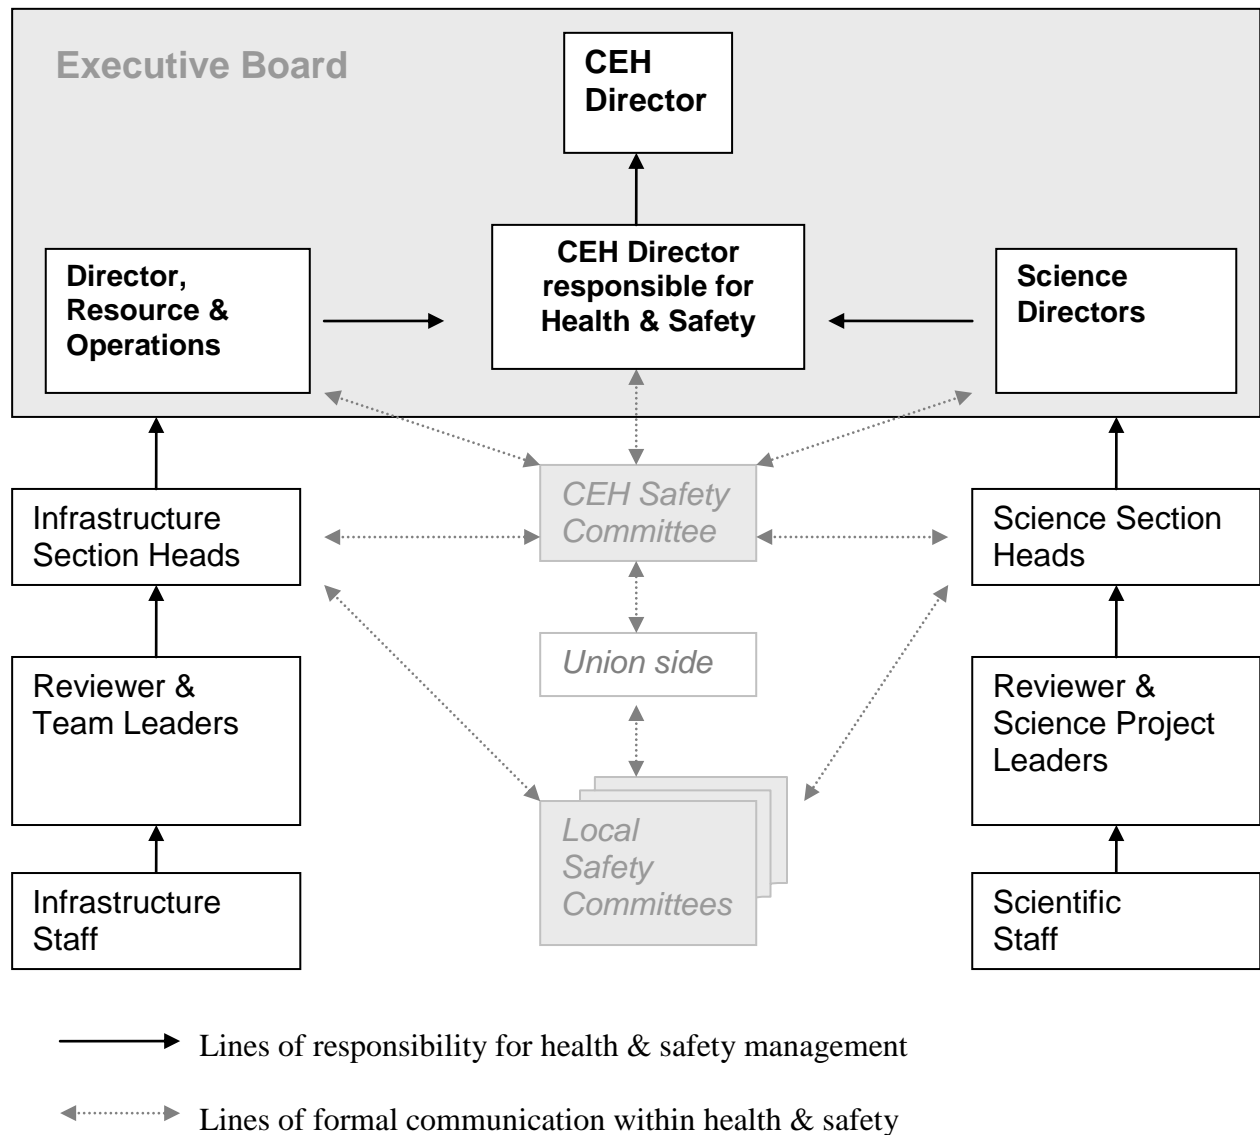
Executive Board

CEH Director

Director, Resource & Operations

CEH Director responsible for Health & Safety

Science Directors

Infrastructure Section Heads

CEH Safety Committee

Science Section Heads

Union side

Reviewer & Team Leaders

Reviewer & Science Project Leaders

Local Safety Committees

Infrastructure Staff

Scientific Staff

Lines of responsibility for health & safety management

Lines of formal communication within health & safety